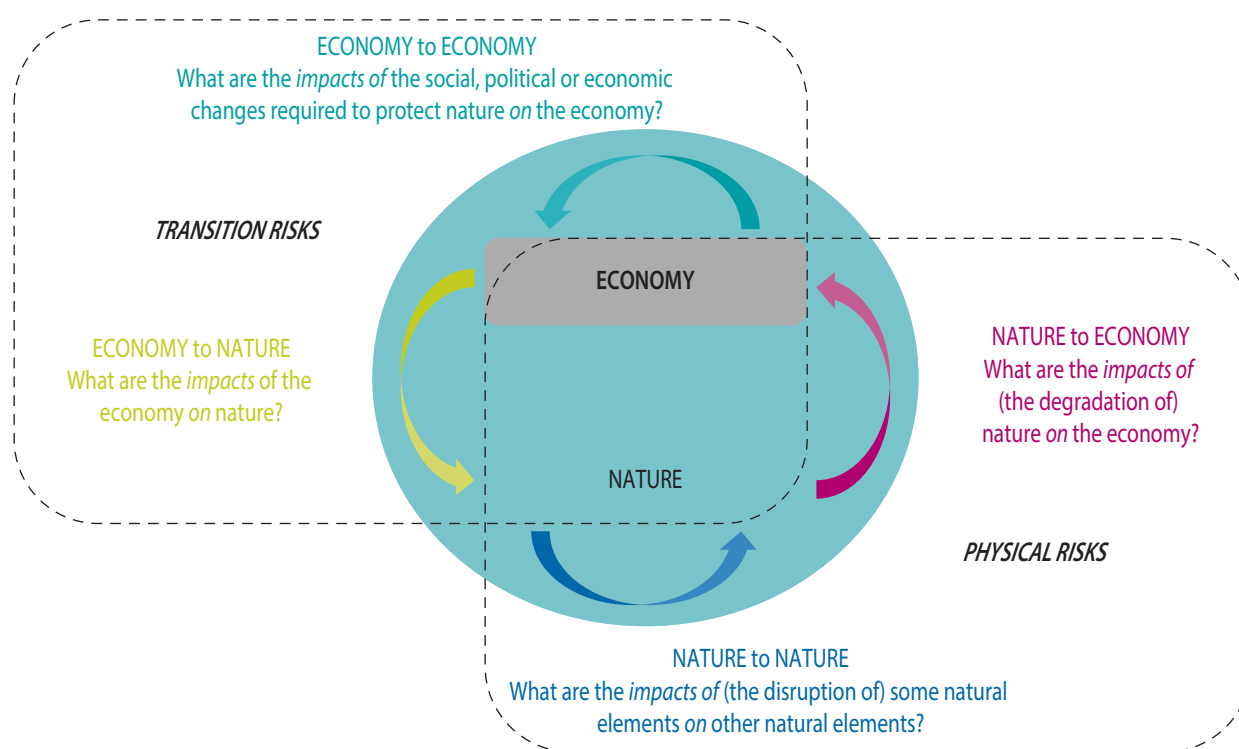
ECONOMY to ECONOMY
What are the *impacts of* the social, political or economic changes required to protect nature *on* the economy?

*TRANSITION RISKS*

ECONOMY

ECONOMY to NATURE
What are the *impacts* of the economy *on* nature?

NATURE to ECONOMY
What are the *impacts of* (the degradation of) nature *on* the economy?

NATURE

*PHYSICAL RISKS*

NATURE to NATURE
What are the *impacts of* (the disruption of) some natural elements *on* other natural elements?